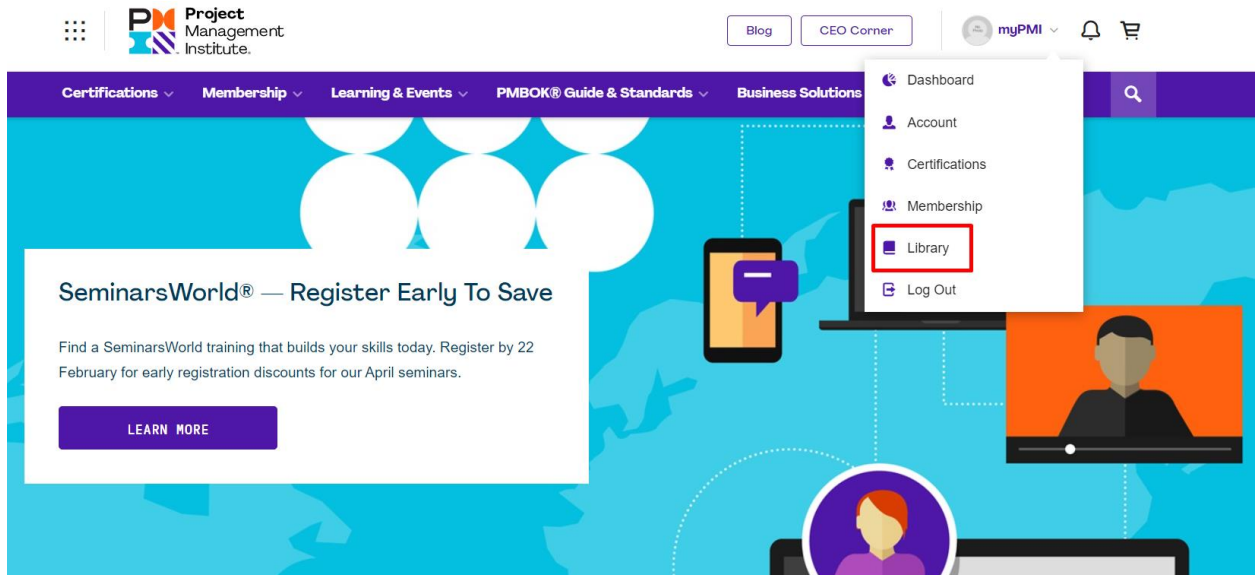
Project Management Institute.

Blog

CEO Corner

myPMI

Certifications

Membership

Learning & Events

PMBOK® Guide & Standards

Business Solutions

Dashboard

Account

Certifications

Membership

Library

Log Out

SeminarsWorld® — Register Early To Save

Find a SeminarsWorld training that builds your skills today. Register by 22 February for early registration discounts for our April seminars.

LEARN MORE